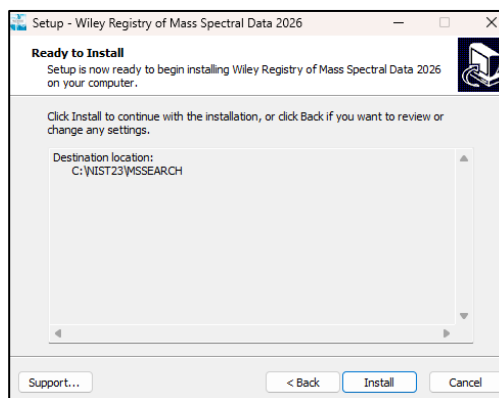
Setup - Wiley Registry of Mass Spectral Data 2026

Ready to Install
Setup is now ready to begin installing Wiley Registry of Mass Spectral Data 2026 on your computer.

Click Install to continue with the installation, or click Back if you want to review or change any settings.

Destination location:
C:\NIST23\MSSEARCH

Support...
< Back
Install
Cancel